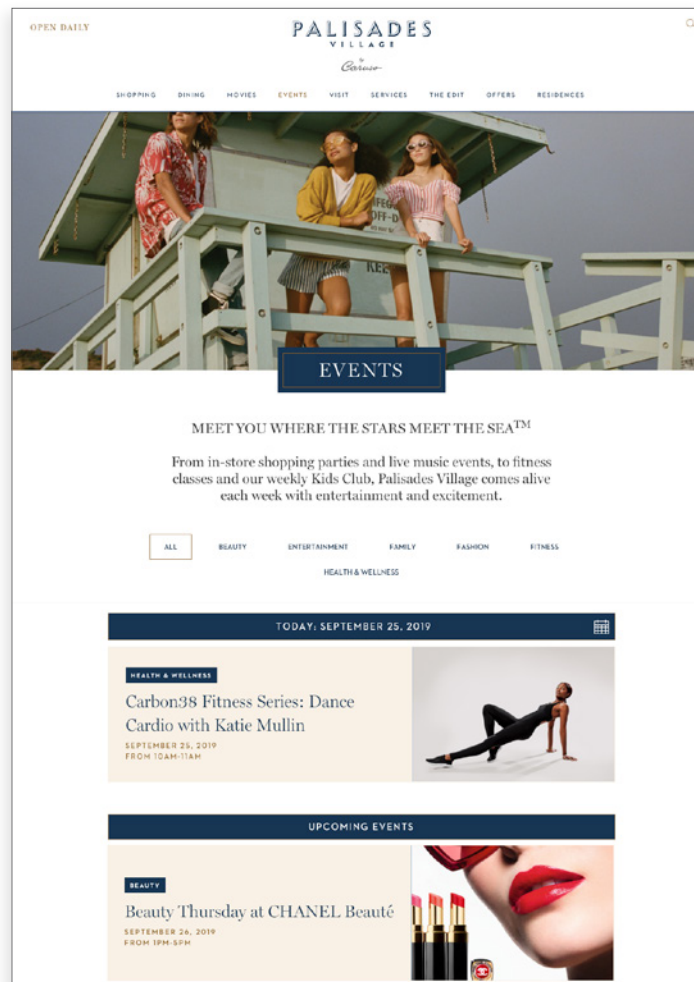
OPEN DAILY

PALISADES VILLAGE

by Caruso

SHOPPING DINING MOVIES EVENTS VISIT SERVICES THE EDIT OFFERS RESIDENCES

EVENTS

MEET YOU WHERE THE STARS MEET THE SEA$^{TM}$

From in-store shopping parties and live music events, to fitness classes and our weekly Kids Club, Palisades Village comes alive each week with entertainment and excitement.

ALL BEAUTY ENTERTAINMENT FAMILY FASHION FITNESS HEALTH & WELLNESS

TODAY: SEPTEMBER 25, 2019

HEALTH & WELLNESS

Carbon38 Fitness Series: Dance Cardio with Katie Mullin

SEPTEMBER 25, 2019
FROM 10AM-11AM

UPCOMING EVENTS

BEAUTY

Beauty Thursday at CHANEL Beauté

SEPTEMBER 26, 2019
FROM 1PM-5PM